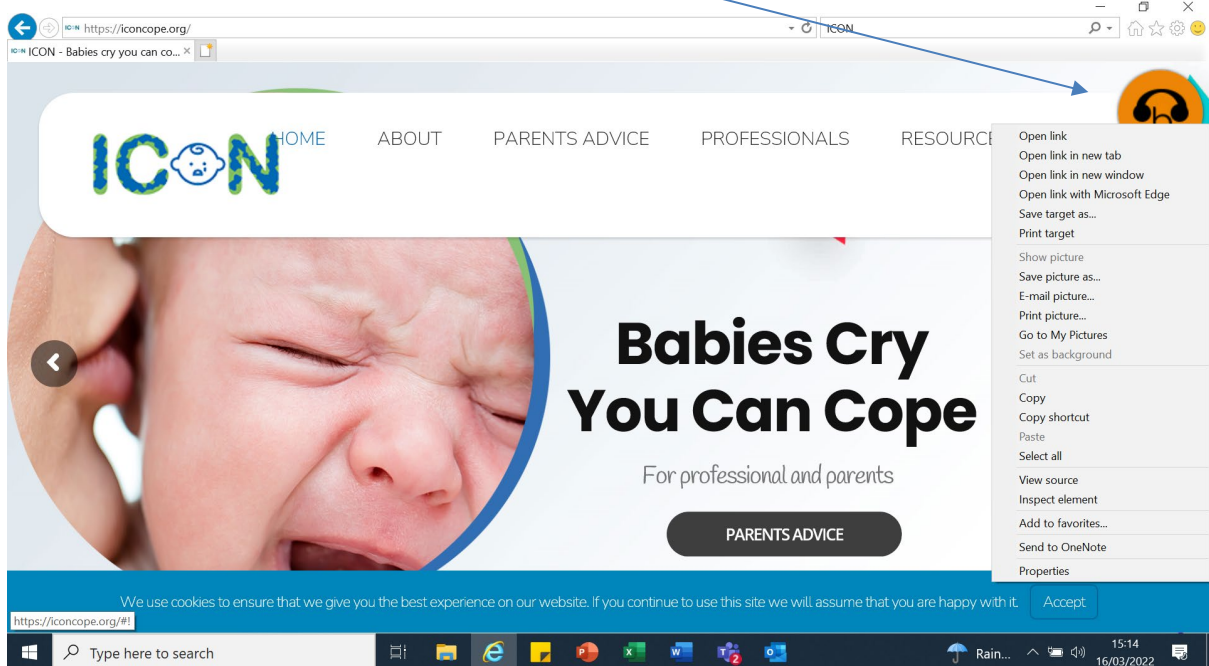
https://iconcope.org/

ICON

ICON - Babies cry you can co... ×

ICON

HOME ABOUT PARENTS ADVICE PROFESSIONALS RESOURCE

Open link
Open link in new tab
Open link in new window
Open link with Microsoft Edge
Save target as...
Print target
Show picture
Save picture as...
E-mail picture...
Print picture...
Go to My Pictures
Set as background
Cut
Copy
Copy shortcut
Paste
Select all
View source
Inspect element
Add to favorites...
Send to OneNote
Properties

Babies Cry You Can Cope

For professional and parents

PARENTS ADVICE

We use cookies to ensure that we give you the best experience on our website. If you continue to use this site we will assume that you are happy with it. Accept

https://iconcope.org/#!

Type here to search

Rain...

15:14
16/03/2022